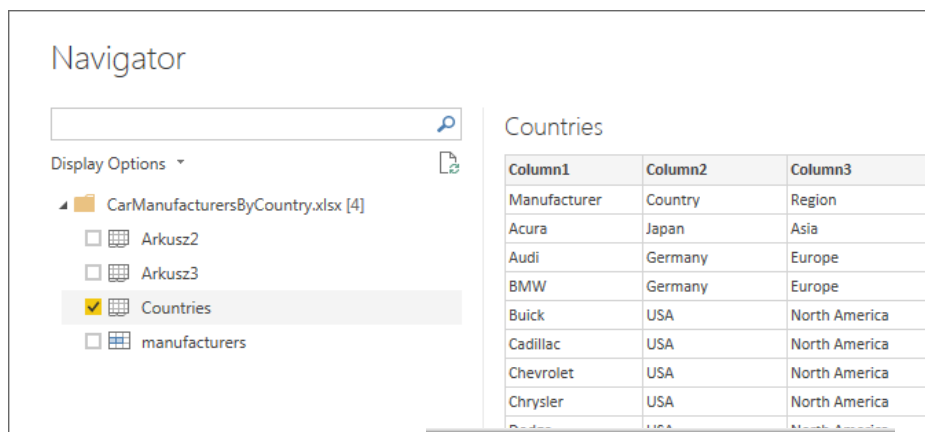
Navigator

Display Options

CarManufacturersByCountry.xlsx [4]

Arkusz2

Arkusz3

Countries

manufacturers

Countries

| Column1 | Column2 | Column3 |
|---|---|---|
| Manufacturer | Country | Region |
| Acura | Japan | Asia |
| Audi | Germany | Europe |
| BMW | Germany | Europe |
| Buick | USA | North America |
| Cadillac | USA | North America |
| Chevrolet | USA | North America |
| Chrysler | USA | North America |
| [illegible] | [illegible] | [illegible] |